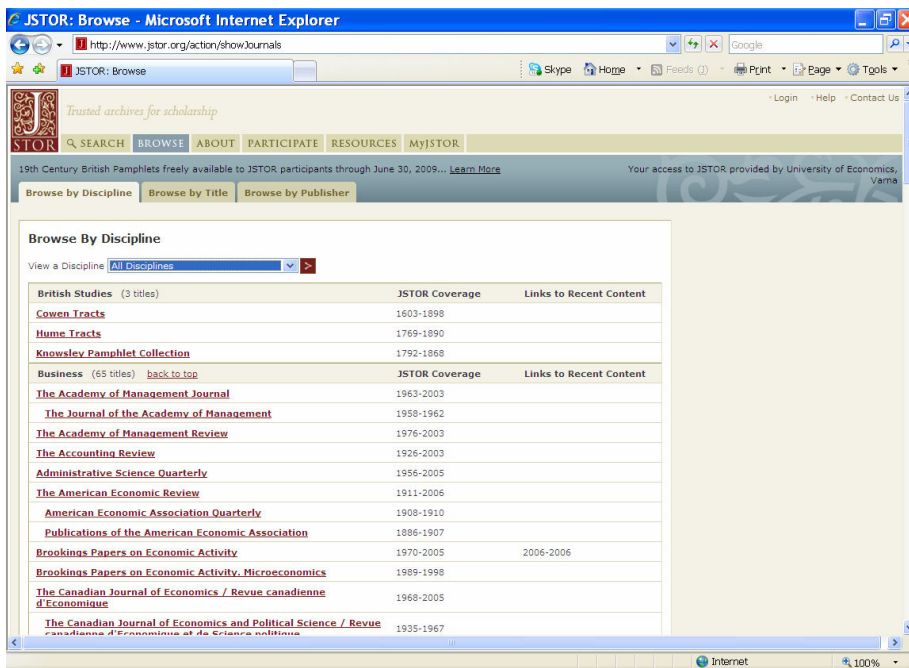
JSTOR: Browse - Microsoft Internet Explorer

http://www.jstor.org/action/showJournals

Google

JSTOR: Browse

Skype Home Feeds (J) Print Page Tools

JSTOR

Trusted archives for scholarship

Login Help Contact Us

SEARCH BROWSE ABOUT PARTICIPATE RESOURCES MyJSTOR

19th Century British Pamphlets freely available to JSTOR participants through June 30, 2009... Learn More

Your access to JSTOR provided by University of Economics, Varna

Browse by Discipline | Browse by Title | Browse by Publisher

Browse By Discipline

View a Discipline All Disciplines

| British Studies (3 titles) | JSTOR Coverage | Links to Recent Content |
|---|---|---|
| Cowen Tracts | 1603-1898 | |
| Hume Tracts | 1769-1890 | |
| Knowsley Pamphlet Collection | 1792-1868 | |
| Business (65 titles) back to top | JSTOR Coverage | Links to Recent Content |
| The Academy of Management Journal | 1963-2003 | |
| The Journal of the Academy of Management | 1958-1962 | |
| The Academy of Management Review | 1976-2003 | |
| The Accounting Review | 1926-2003 | |
| Administrative Science Quarterly | 1956-2005 | |
| The American Economic Review | 1911-2006 | |
| American Economic Association Quarterly | 1908-1910 | |
| Publications of the American Economic Association | 1886-1907 | |
| Brookings Papers on Economic Activity | 1970-2005 | 2006-2006 |
| Brookings Papers on Economic Activity. Microeconomics | 1989-1998 | |
| The Canadian Journal of Economics / Revue canadienne d'Economique | 1968-2005 | |
| The Canadian Journal of Economics and Political Science / Revue canadienne d'Economique et de Science politique | 1935-1967 | |

Internet 100%